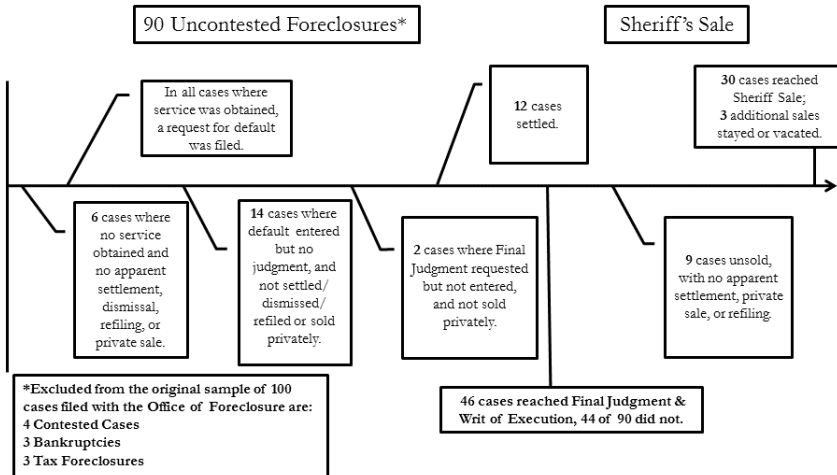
90 Uncontested Foreclosures*

Sheriff's Sale

In all cases where service was obtained, a request for default was filed.

12 cases settled.

30 cases reached Sheriff Sale; 3 additional sales stayed or vacated.

6 cases where no service obtained and no apparent settlement, dismissal, refiling, or private sale.

14 cases where default entered but no judgment, and not settled/ dismissed/ refiled or sold privately.

2 cases where Final Judgment requested but not entered, and not sold privately.

9 cases unsold, with no apparent settlement, private sale, or refiling.

*Excluded from the original sample of 100 cases filed with the Office of Foreclosure are:
4 Contested Cases
3 Bankruptcies
3 Tax Foreclosures

46 cases reached Final Judgment & Writ of Execution, 44 of 90 did not.